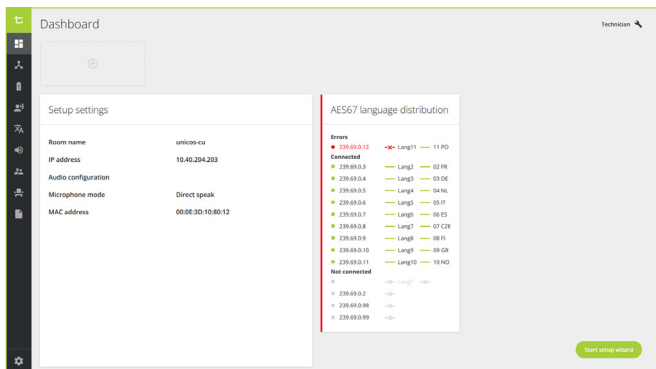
Dashboard

Technician

Setup settings

| Room name | unicos-cu |
|---|---|
| IP address | 10.40.204.203 |
| Audio configuration | |
| Microphone mode | Direct speak |
| MAC address | 00:0E:3D:10:80:12 |

AES67 language distribution

Errors
239.69.0.12 Lang11 11 PO
Connected
239.69.0.3 Lang2 02 FR
239.69.0.4 Lang3 03 DE
239.69.0.5 Lang4 04 NL
239.69.0.6 Lang5 05 IT
239.69.0.7 Lang6 06 ES
239.69.0.8 Lang7 07 CZE
239.69.0.9 Lang8 08 FI
239.69.0.10 Lang9 09 GR
239.69.0.11 Lang10 10 NO
Not connected
Lang1
239.69.0.2
239.69.0.98
239.69.0.99

Start setup wizard